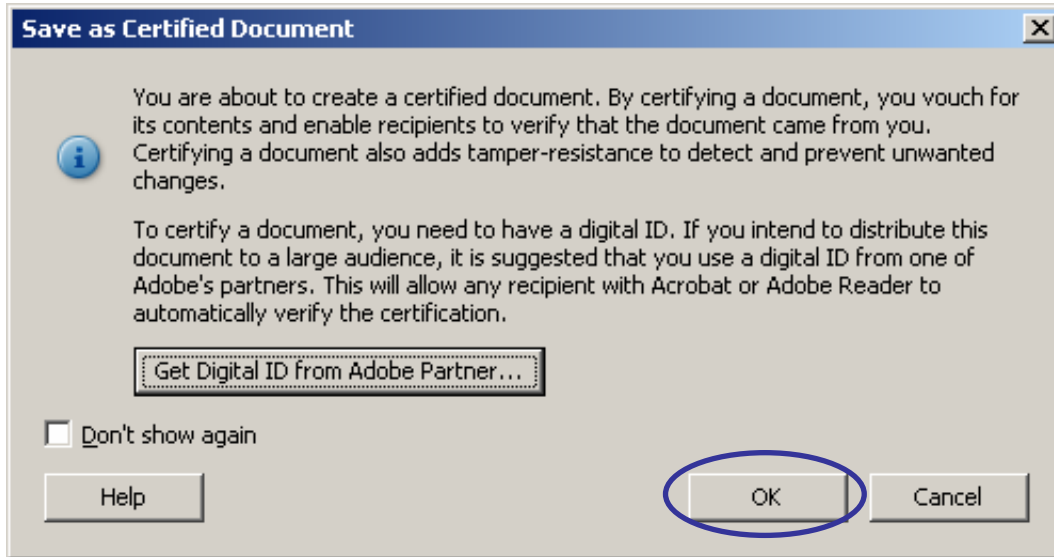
Save as Certified Document

X

You are about to create a certified document. By certifying a document, you vouch for its contents and enable recipients to verify that the document came from you. Certifying a document also adds tamper-resistance to detect and prevent unwanted changes.

To certify a document, you need to have a digital ID. If you intend to distribute this document to a large audience, it is suggested that you use a digital ID from one of Adobe's partners. This will allow any recipient with Acrobat or Adobe Reader to automatically verify the certification.

Get Digital ID from Adobe Partner...

Don't show again

Help

OK

Cancel